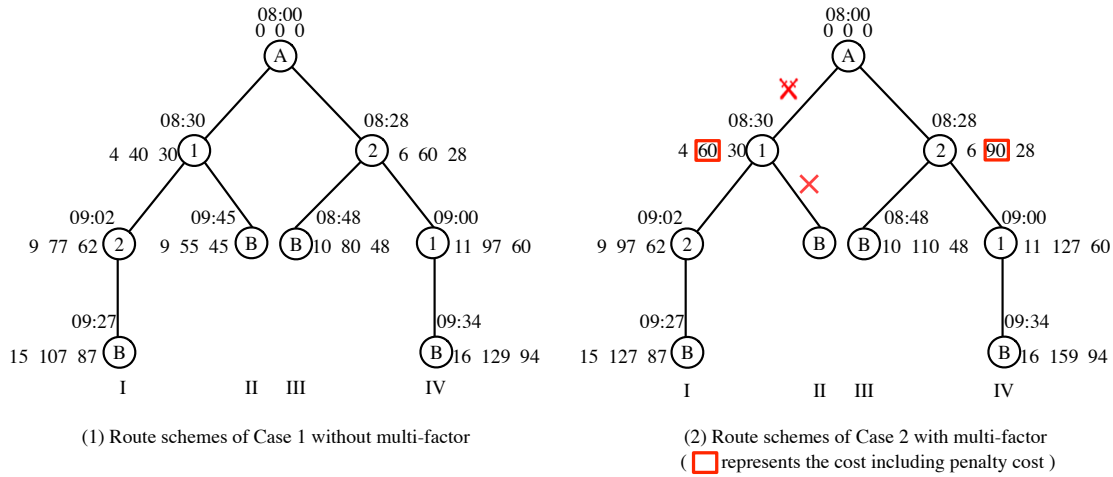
08:00
0 0 0
A
08:30
4 40 30
1
08:28
2
6 60 28
09:02
9 77 62
2
09:45
9 55 45
B
08:48
B
10 80 48
09:00
1
11 97 60
09:27
15 107 87
B
09:34
B
16 129 94
I
II
III
IV

(1) Route schemes of Case 1 without multi-factor

08:00
0 0 0
A
08:30
4 60 30
1
08:28
2
6 90 28
09:02
9 97 62
2
B
08:48
B
10 110 48
09:00
1
11 127 60
09:27
15 127 87
B
09:34
B
16 159 94
I
II
III
IV

(2) Route schemes of Case 2 with multi-factor
( represents the cost including penalty cost )